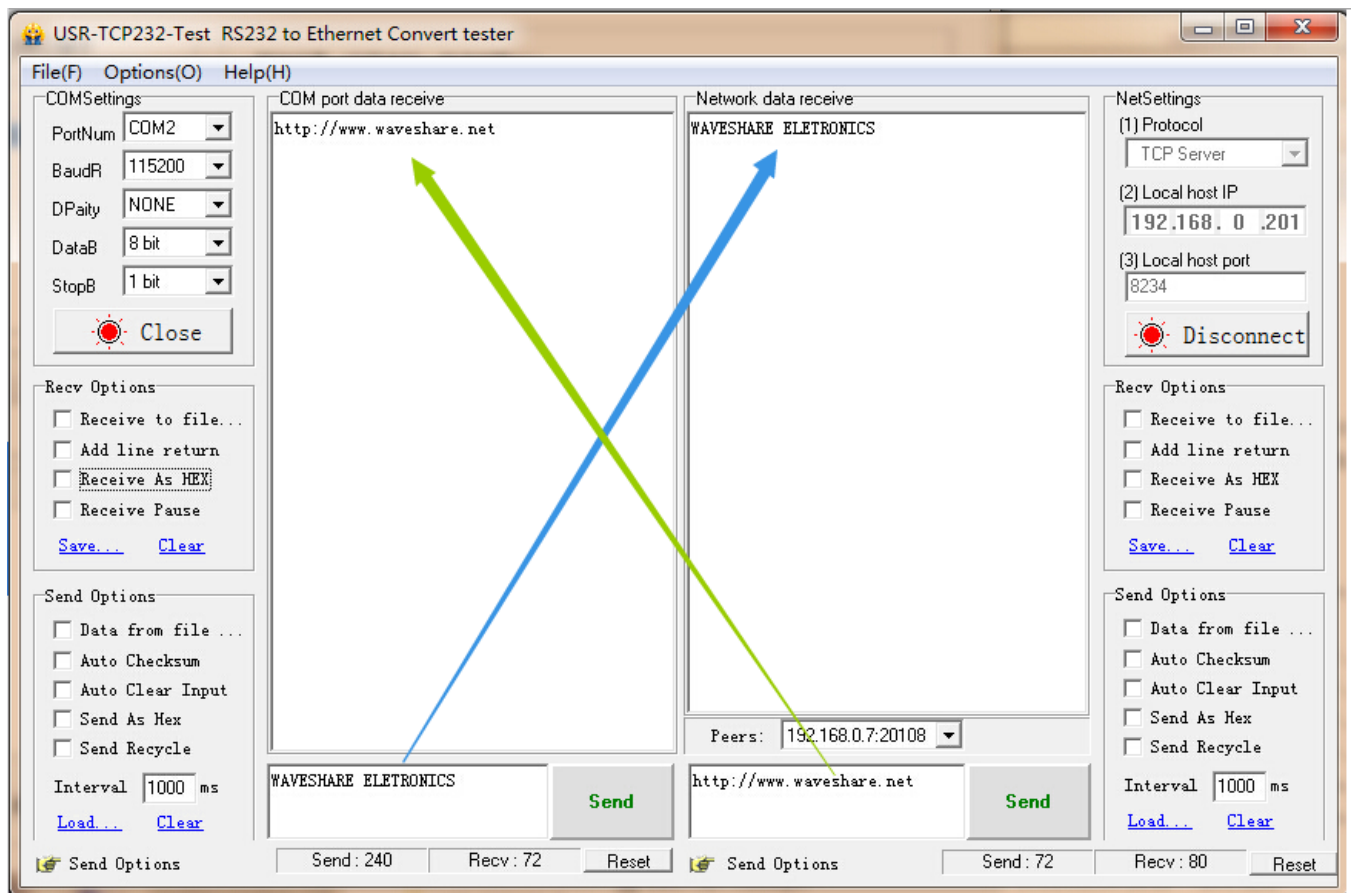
USR-TCP232-Test RS232 to Ethernet Convert tester

File(F) Options(O) Help(H)

COMSettings
PortNum COM2
BaudR 115200
DPaity NONE
DataB 8 bit
StopB 1 bit
Close

Recv Options
Receive to file...
Add line return
Receive As HEX
Receive Pause
Save... Clear

Send Options
Data from file ...
Auto Checksum
Auto Clear Input
Send As Hex
Send Recycle
Interval 1000 ms
Load... Clear

Send Options

COM port data receive
http://www.waveshare.net

WAVESHARE ELETRONICS
Send

Send : 240 Recv : 72 Reset

Network data receive
WAVESHARE ELETRONICS

Peers: 192.168.0.7:20108

http://www.waveshare.net
Send

Send Options
Send : 72 Recv : 80 Reset

NetSettings
(1) Protocol
TCP Server
(2) Local host IP
192.168. 0 .201
(3) Local host port
8234
Disconnect

Recv Options
Receive to file...
Add line return
Receive As HEX
Receive Pause
Save... Clear

Send Options
Data from file ...
Auto Checksum
Auto Clear Input
Send As Hex
Send Recycle
Interval 1000 ms
Load... Clear